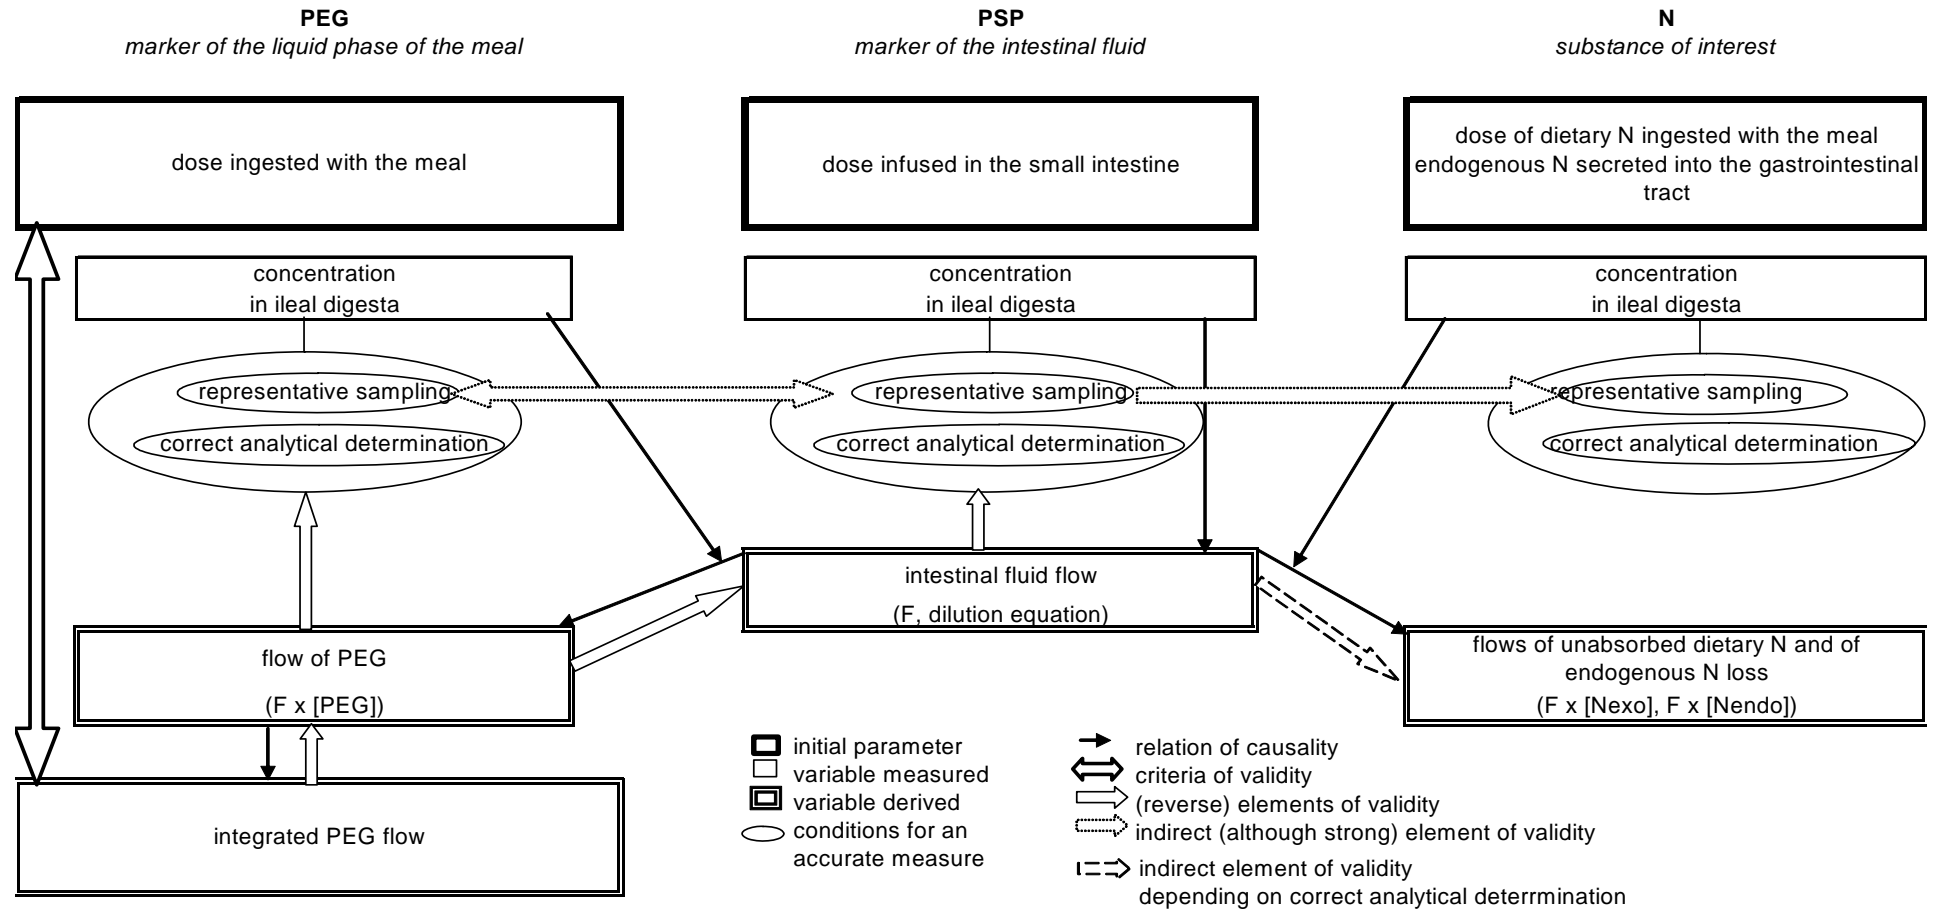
PEG
marker of the liquid phase of the meal

PSP
marker of the intestinal fluid

N
substance of interest

dose ingested with the meal

dose infused in the small intestine

dose of dietary N ingested with the meal endogenous N secreted into the gastrointestinal tract

concentration in ileal digesta

concentration in ileal digesta

concentration in ileal digesta

representative sampling

correct analytical determination

representative sampling

correct analytical determination

representative sampling

correct analytical determination

intestinal fluid flow

(F, dilution equation)

flow of PEG

(F x [PEG])

flows of unabsorbed dietary N and of endogenous N loss

(F x [Nexo], F x [Nendo])

integrated PEG flow

initial parameter
variable measured
variable derived
conditions for an accurate measure

relation of causality
criteria of validity
(reverse) elements of validity
indirect (although strong) element of validity
indirect element of validity depending on correct analytical determination